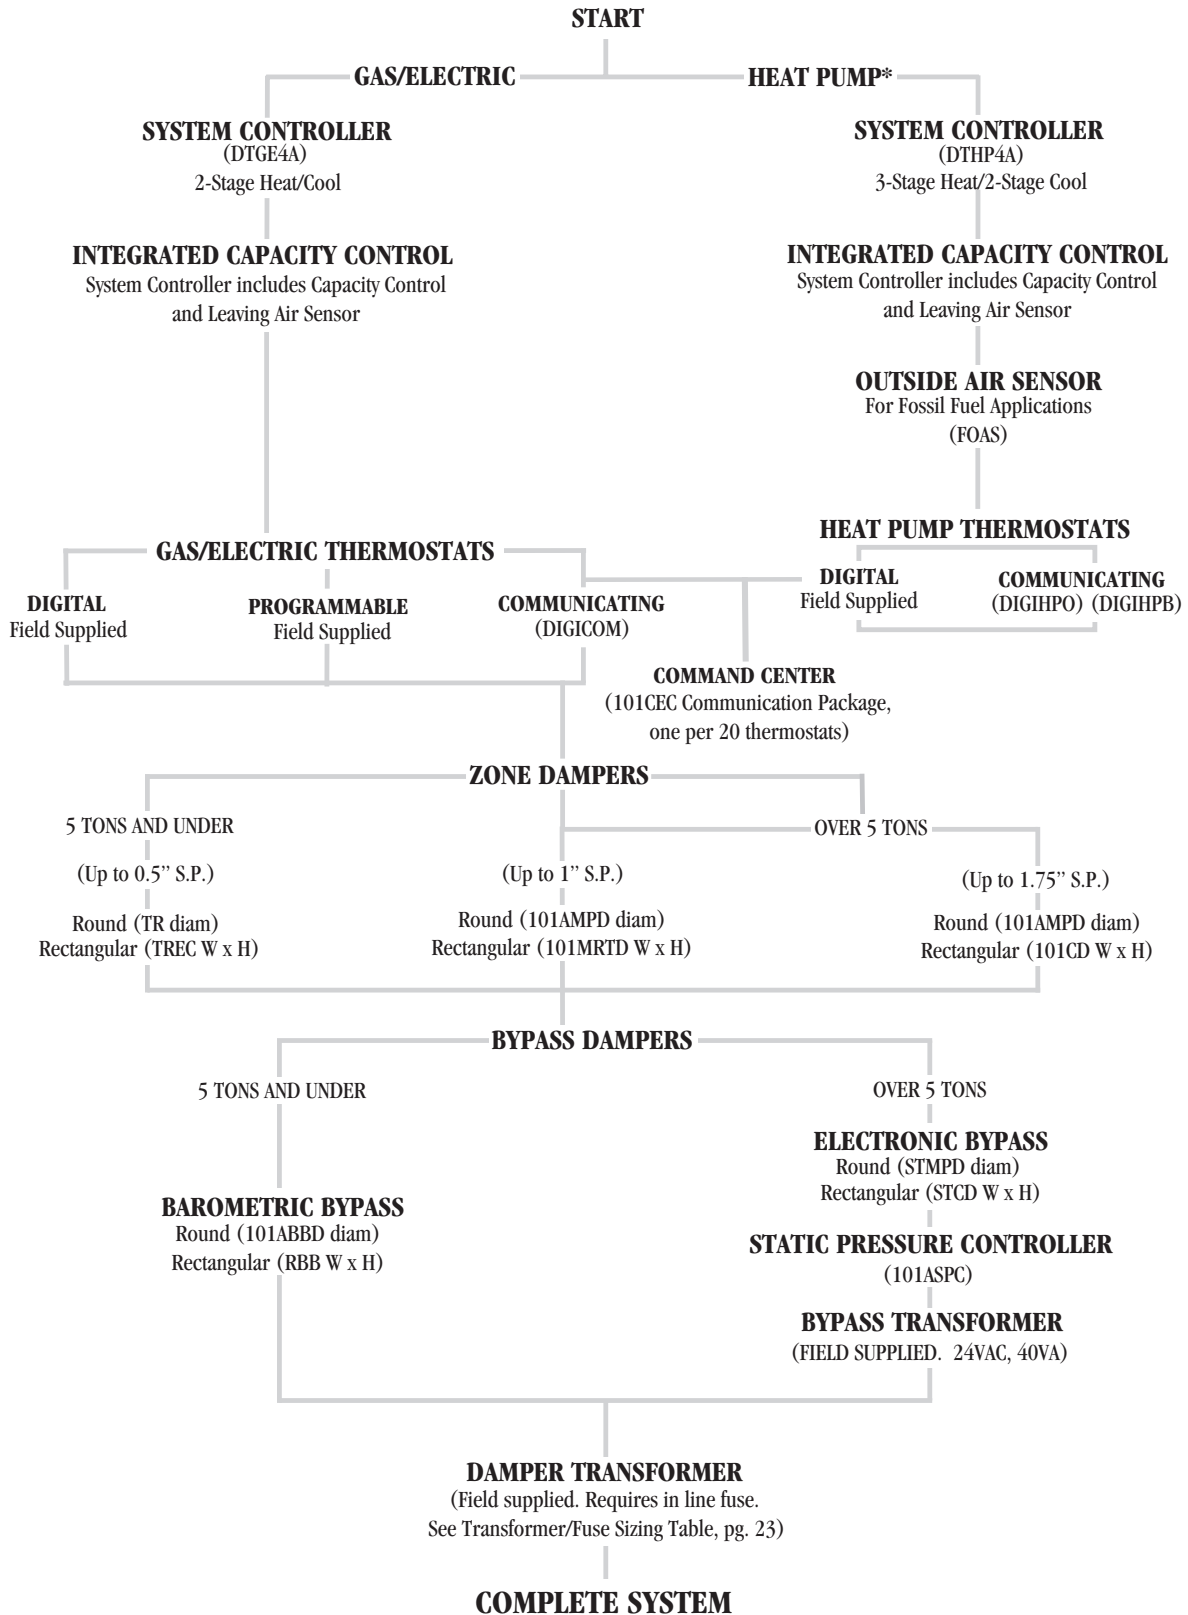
START

GAS/ELECTRIC

HEAT PUMP*

SYSTEM CONTROLLER
(DTGE4A)
2-Stage Heat/Cool

SYSTEM CONTROLLER
(DTHP4A)
3-Stage Heat/2-Stage Cool

INTEGRATED CAPACITY CONTROL
System Controller includes Capacity Control and Leaving Air Sensor

INTEGRATED CAPACITY CONTROL
System Controller includes Capacity Control and Leaving Air Sensor

OUTSIDE AIR SENSOR
For Fossil Fuel Applications
(FOAS)

HEAT PUMP THERMOSTATS

GAS/ELECTRIC THERMOSTATS

DIGITAL
Field Supplied

PROGRAMMABLE
Field Supplied

COMMUNICATING
(DIGICOM)

DIGITAL
Field Supplied

COMMUNICATING
(DIGIHPO) (DIGIHPB)

COMMAND CENTER
(101CEC Communication Package, one per 20 thermostats)

ZONE DAMPERS

5 TONS AND UNDER

OVER 5 TONS

(Up to 0.5" S.P.)

Round (TR diam)
Rectangular (TREC W x H)

(Up to 1" S.P.)

Round (101AMPD diam)
Rectangular (101MRTD W x H)

(Up to 1.75" S.P.)

Round (101AMPD diam)
Rectangular (101CD W x H)

BYPASS DAMPERS

5 TONS AND UNDER

OVER 5 TONS

ELECTRONIC BYPASS
Round (STMPD diam)
Rectangular (STCD W x H)

BAROMETRIC BYPASS
Round (101ABBD diam)
Rectangular (RBB W x H)

STATIC PRESSURE CONTROLLER
(101ASPC)

BYPASS TRANSFORMER
(FIELD SUPPLIED. 24VAC, 40VA)

DAMPER TRANSFORMER
(Field supplied. Requires in line fuse. See Transformer/Fuse Sizing Table, pg. 23)

COMPLETE SYSTEM